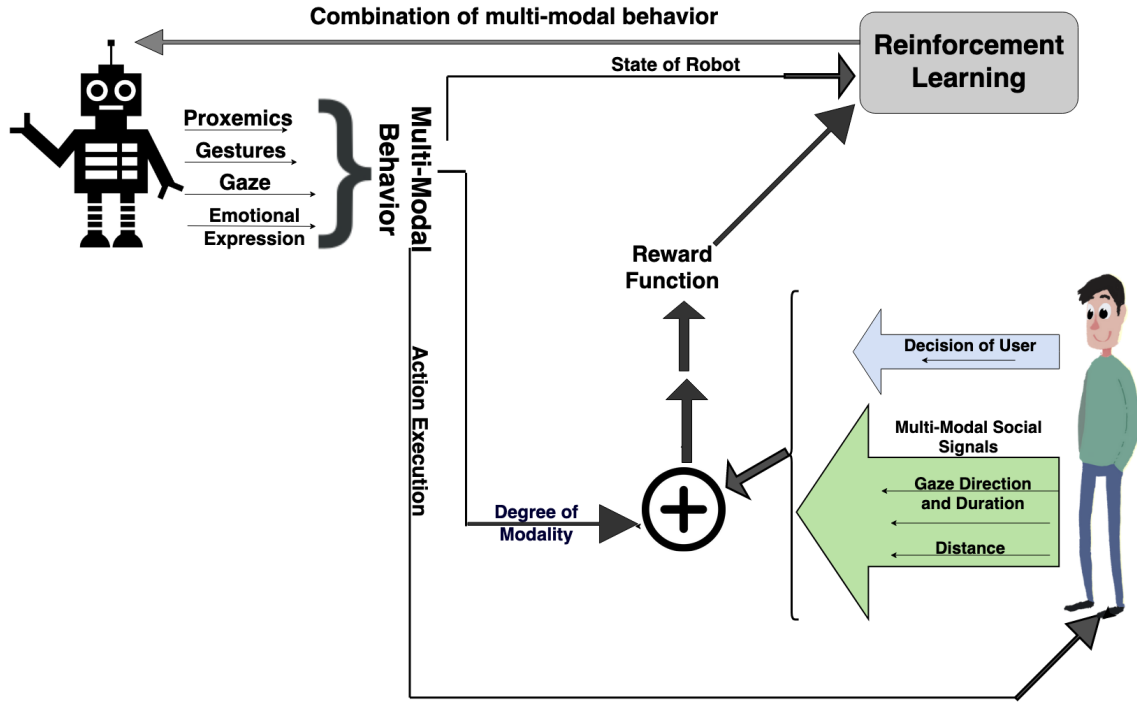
Combination of multi-modal behavior

Reinforcement Learning

State of Robot

Proxemics
Gestures
Gaze
Emotional Expression

Multi-Modal Behavior

Reward Function

Decision of User

Action Execution

Multi-Modal Social Signals

Gaze Direction and Duration

Degree of Modality

Distance